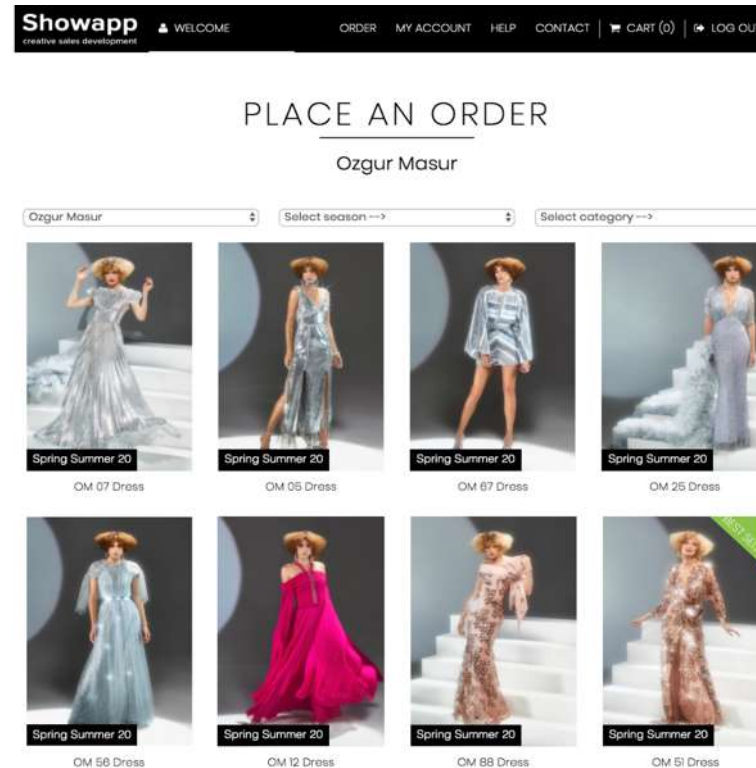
Showapp
creative sales development

WELCOME

ORDER MY ACCOUNT HELP CONTACT | CART (0) | LOG OU

PLACE AN ORDER

Ozgur Masur

Ozgur Masur

Select season --->

Select category --->

Spring Summer 20
OM 07 Dress

Spring Summer 20
OM 05 Dress

Spring Summer 20
OM 67 Dress

Spring Summer 20
OM 25 Dress

Spring Summer 20
OM 56 Dress

Spring Summer 20
OM 12 Dress

Spring Summer 20
OM 88 Dress

BEST S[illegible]
Spring Summer 20
OM 51 Dress